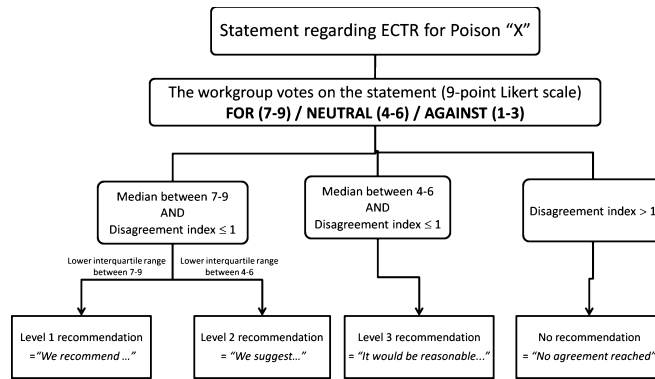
Statement regarding ECTR for Poison "X"

The workgroup votes on the statement (9-point Likert scale)
**FOR (7-9) / NEUTRAL (4-6) / AGAINST (1-3)**

Median between 7-9
AND
Disagreement index $\leq 1$

Median between 4-6
AND
Disagreement index $\leq 1$

Disagreement index > 1

Lower interquartile range between 7-9

Lower interquartile range between 4-6

Level 1 recommendation
="We recommend ..."

Level 2 recommendation
= "We suggest..."

Level 3 recommendation
= "It would be reasonable..."

No recommendation
= "No agreement reached"